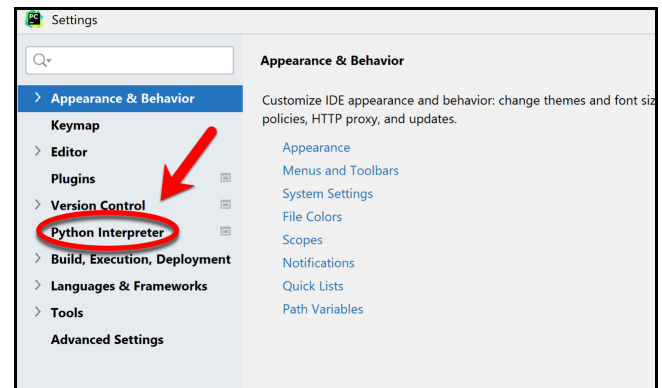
PC Settings

Appearance & Behavior
Keymap
Editor
Plugins
Version Control
Python Interpreter
Build, Execution, Deployment
Languages & Frameworks
Tools
Advanced Settings

Appearance & Behavior

Customize IDE appearance and behavior: change themes and font siz policies, HTTP proxy, and updates.

Appearance
Menus and Toolbars
System Settings
File Colors
Scopes
Notifications
Quick Lists
Path Variables